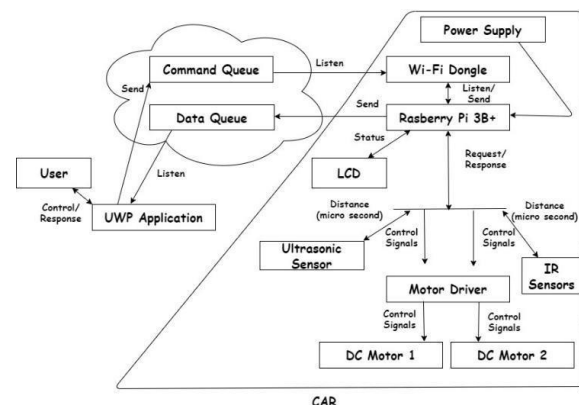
Power Supply

Command Queue

Listen

Wi-Fi Dongle

Send

Listen/
Send

Send

Data Queue

Rasberry Pi 3B+

Status

User

Listen

LCD

Request/
Response

Control/
Response

UWP Application

Distance
(micro second)

Distance
(micro second)

Control
Signals

Control
Signals

Ultrasonic
Sensor

IR
Sensors

Motor Driver

Control
Signals

Control
Signals

DC Motor 1

DC Motor 2

CAR